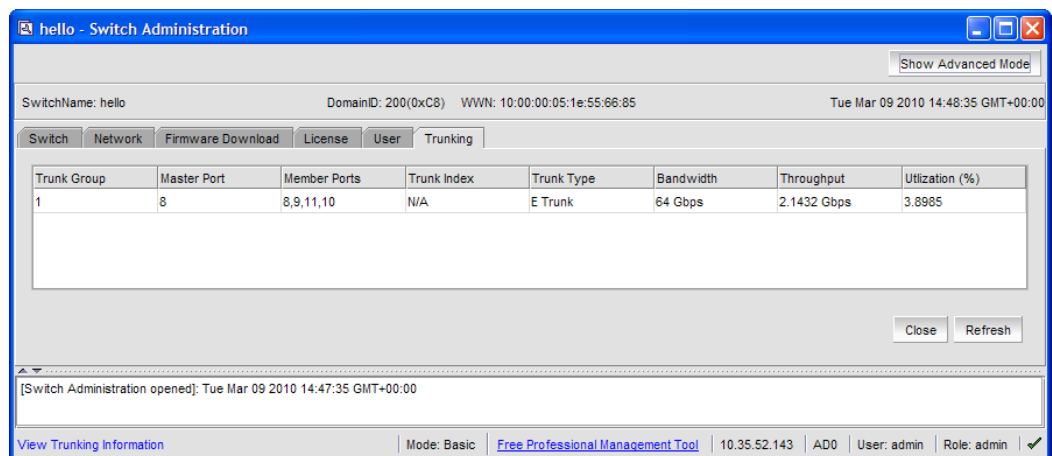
hello - Switch Administration

Show Advanced Mode

SwitchName: hello

DomainID: 200(0xC8) WWN: 10:00:00:05:1e:55:66:85

Tue Mar 09 2010 14:48:35 GMT+00:00

Switch | Network | Firmware Download | License | User | Trunking

| Trunk Group | Master Port | Member Ports | Trunk Index | Trunk Type | Bandwidth | Throughput | Utlization (%) |
|---|---|---|---|---|---|---|---|
| 1 | 8 | 8,9,11,10 | N/A | E Trunk | 64 Gbps | 2.1432 Gbps | 3.8985 |

Close | Refresh

[Switch Administration opened]: Tue Mar 09 2010 14:47:35 GMT+00:00

View Trunking Information | Mode: Basic | Free Professional Management Tool | 10.35.52.143 | AD0 | User: admin | Role: admin